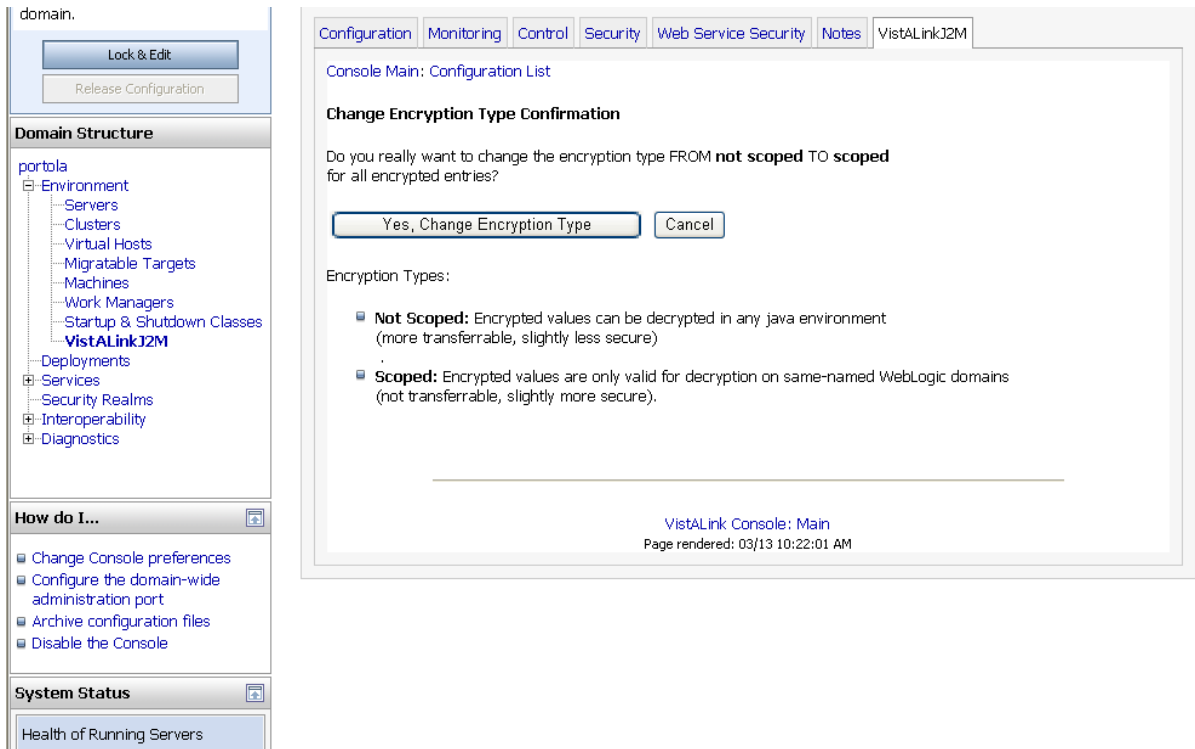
domain.

Lock & Edit

Release Configuration

Domain Structure

portola
Environment
Servers
Clusters
Virtual Hosts
Migratable Targets
Machines
Work Managers
Startup & Shutdown Classes
VistALinkJ2M
Deployments
Services
Security Realms
Interoperability
Diagnostics

How do I...

Change Console preferences
Configure the domain-wide administration port
Archive configuration files
Disable the Console

System Status

Health of Running Servers

Configuration | Monitoring | Control | Security | Web Service Security | Notes | VistALinkJ2M

Console Main: Configuration List

Change Encryption Type Confirmation

Do you really want to change the encryption type FROM **not scoped** TO **scoped** for all encrypted entries?

Yes, Change Encryption Type | Cancel

Encryption Types:

**Not Scoped:** Encrypted values can be decrypted in any java environment (more transferrable, slightly less secure)
.

**Scoped:** Encrypted values are only valid for decryption on same-named WebLogic domains (not transferrable, slightly more secure).

VistALink Console: Main
Page rendered: 03/13 10:22:01 AM